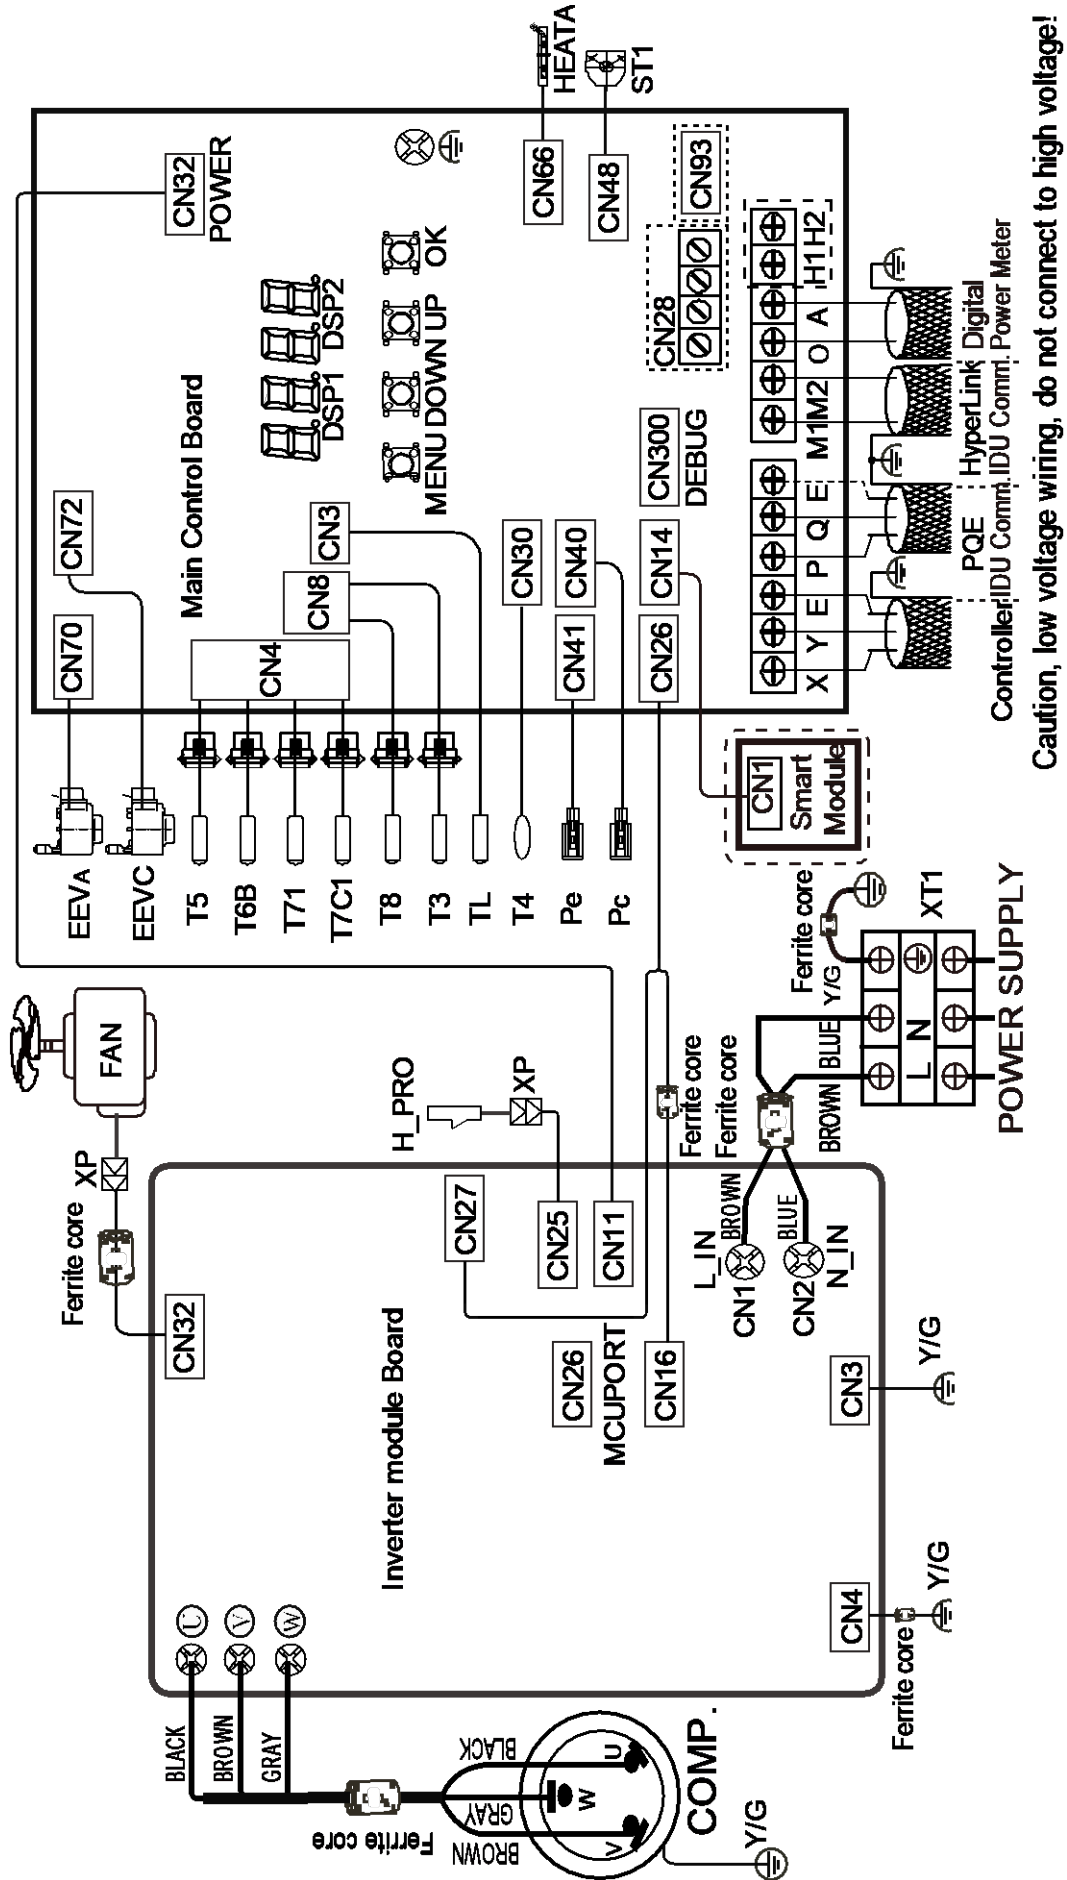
HEATA
ST1
CN66
CN48
CN93
CN32
POWER
Main Control Board
DSP1 DSP2
MENU DOWN UP OK
CN28
CN300
DEBUG
CN72
CN70
CN4
CN8
CN3
CN30
CN40
CN41
CN14
CN26
X Y E P Q E M1 M2 O A H1 H2
Controller IDU Comm. PQE
HyperLink IDU Comm.
Digital Power Meter
Caution, low voltage wiring, do not connect to high voltage!
CN1
Smart Module
EEVA
EEVC
T5
T6B
T71
T7C1
T8
T3
TL
T4
Pe
Pc
FAN
XP
Ferrite core
H_PRO
XP
Ferrite core
Ferrite core
Ferrite core
Y/G
XT1
L N
BROWN BLUE
POWER SUPPLY
CN32
CN27
CN25
CN11
Inverter module Board
CN26
MCUPORT
CN16
L_IN
BROWN
CN1
BLUE
CN2
N_IN
CN3
Y/G
CN4
Y/G
Ferrite core
U V W
BLACK
BROWN
GRAY
Ferrite core
BLACK
GRAY
BROWN
U
W
V
COMP.
Y/G